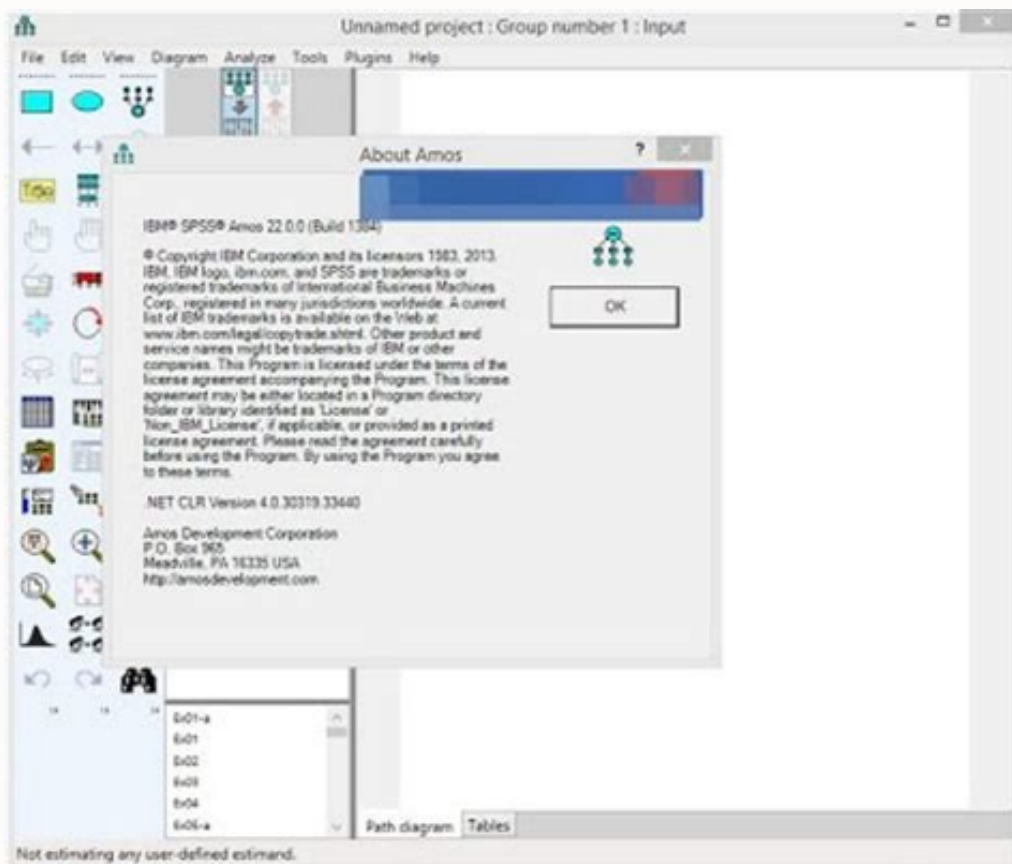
Unnamed project : Group number 1 : Input

File Edit View Diagram Analyze Tools Plugins Help

About Amos

?

IBM® SPSS® Amos 22.0.0 (Build 1384)

© Copyright IBM Corporation and its licensors 1983, 2013. IBM, IBM logo, ibm.com, and SPSS are trademarks or registered trademarks of International Business Machines Corp., registered in many jurisdictions worldwide. A current list of IBM trademarks is available on the Web at www.ibm.com/legal/copytrade.shtml. Other product and service names might be trademarks of IBM or other companies. This Program is licensed under the terms of the license agreement accompanying the Program. This license agreement may be either located in a Program directory folder or library identified as 'License' or 'Non_IBM_License', if applicable, or provided as a printed license agreement. Please read the agreement carefully before using the Program. By using the Program you agree to these terms.

.NET CLR Version 4.0.30319.33440

Amos Development Corporation
P.O. Box 965
Meadville, PA 16335 USA
http://amosdevelopment.com

OK

Ex01-a
Ex01
Ex02
Ex03
Ex04
Ex05-a

Path diagram Tables

Not estimating any user-defined estimand.